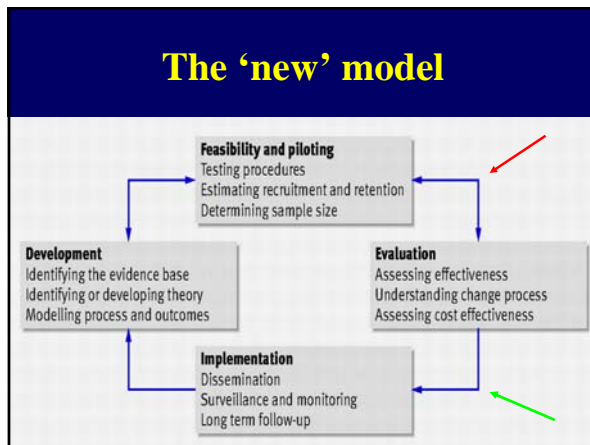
The 'new' model

Feasibility and piloting
Testing procedures
Estimating recruitment and retention
Determining sample size

Development
Identifying the evidence base
Identifying or developing theory
Modelling process and outcomes

Evaluation
Assessing effectiveness
Understanding change process
Assessing cost effectiveness

Implementation
Dissemination
Surveillance and monitoring
Long term follow-up